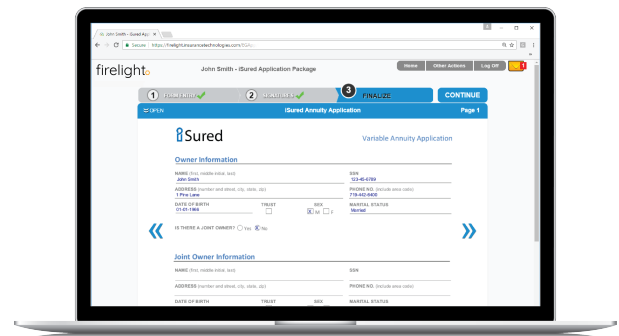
John Smith – iSured App

Secure https://firelight.insurancetechnologies.com/EGApp

firelight

John Smith - iSured Application Package

Home Other Actions Log Off 1

1 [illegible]
2 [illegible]
3 FINALIZE
CONTINUE

OPEN iSured Annuity Application Page 1

iSured

Variable Annuity Application

Owner Information

NAME (first, middle initial, last)
John Smith

SSN
123-45-6789

ADDRESS (number and street, city, state, zip)
1 Pine Lane

PHONE NO. (include area code)
778-442-8400

DATE OF BIRTH
01-01-1966

TRUST

SEX
M F

MARITAL STATUS
Married

IS THERE A JOINT OWNER? Yes No

Joint Owner Information

NAME (first, middle initial, last)

SSN

ADDRESS (number and street, city, state, zip)

PHONE NO. (include area code)

DATE OF BIRTH

TRUST

SEX

MARITAL STATUS